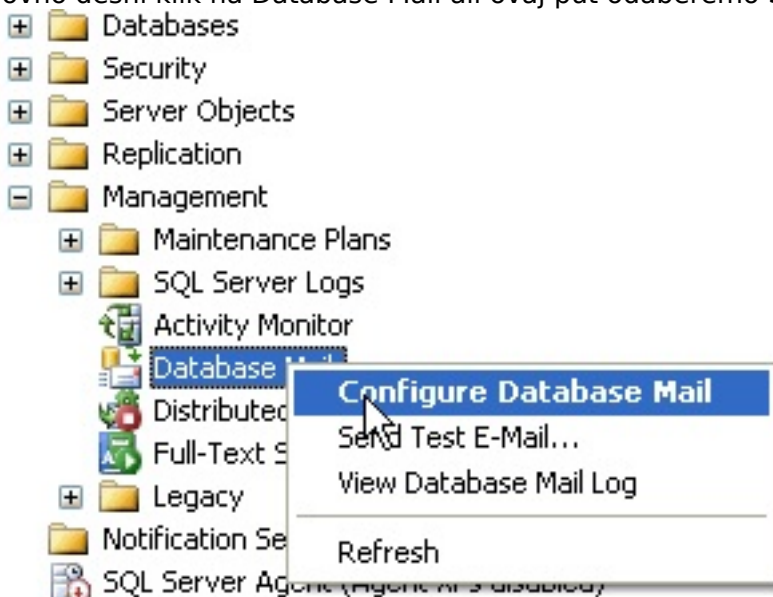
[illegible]ovno desni klik na Database Mail ali ovaj put odaberemo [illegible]

Databases
Security
Server Objects
Replication
Management
Maintenance Plans
SQL Server Logs
Activity Monitor
Database M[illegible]
Distributed
Full-Text S
Legacy
Notification Se
SQL Server Agent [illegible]

Configure Database Mail
Send Test E-Mail...
View Database Mail Log
Refresh